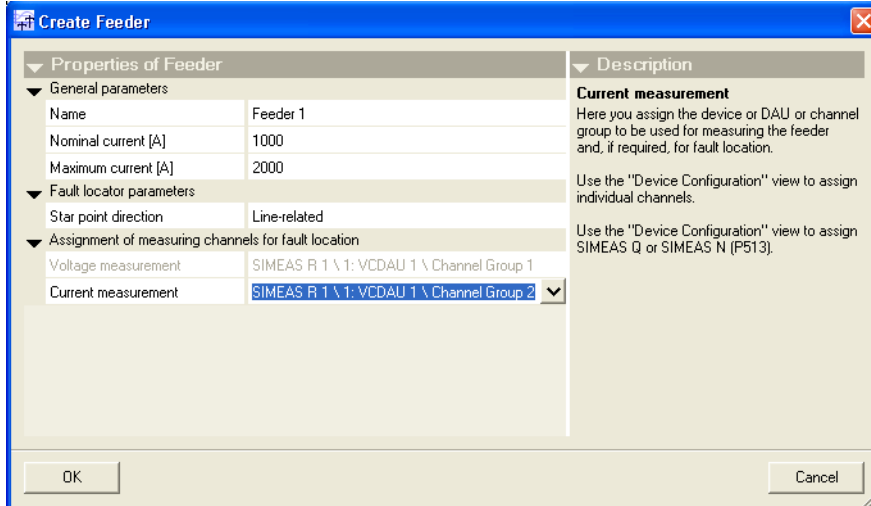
Create Feeder

Properties of Feeder

General parameters

| Name | Feeder 1 |
|---|---|
| Nominal current [A] | 1000 |
| Maximum current [A] | 2000 |

Fault locator parameters

| Star point direction | Line-related |
|---|---|

Assignment of measuring channels for fault location

| Voltage measurement | SIMEAS R 1 \ 1: VCDAU 1 \ Channel Group 1 |
|---|---|
| Current measurement | SIMEAS R 1 \ 1: VCDAU 1 \ Channel Group 2 |

Description

Current measurement

Here you assign the device or DAU or channel group to be used for measuring the feeder and, if required, for fault location.

Use the "Device Configuration" view to assign individual channels.

Use the "Device Configuration" view to assign SIMEAS Q or SIMEAS N (P513).

OK

Cancel